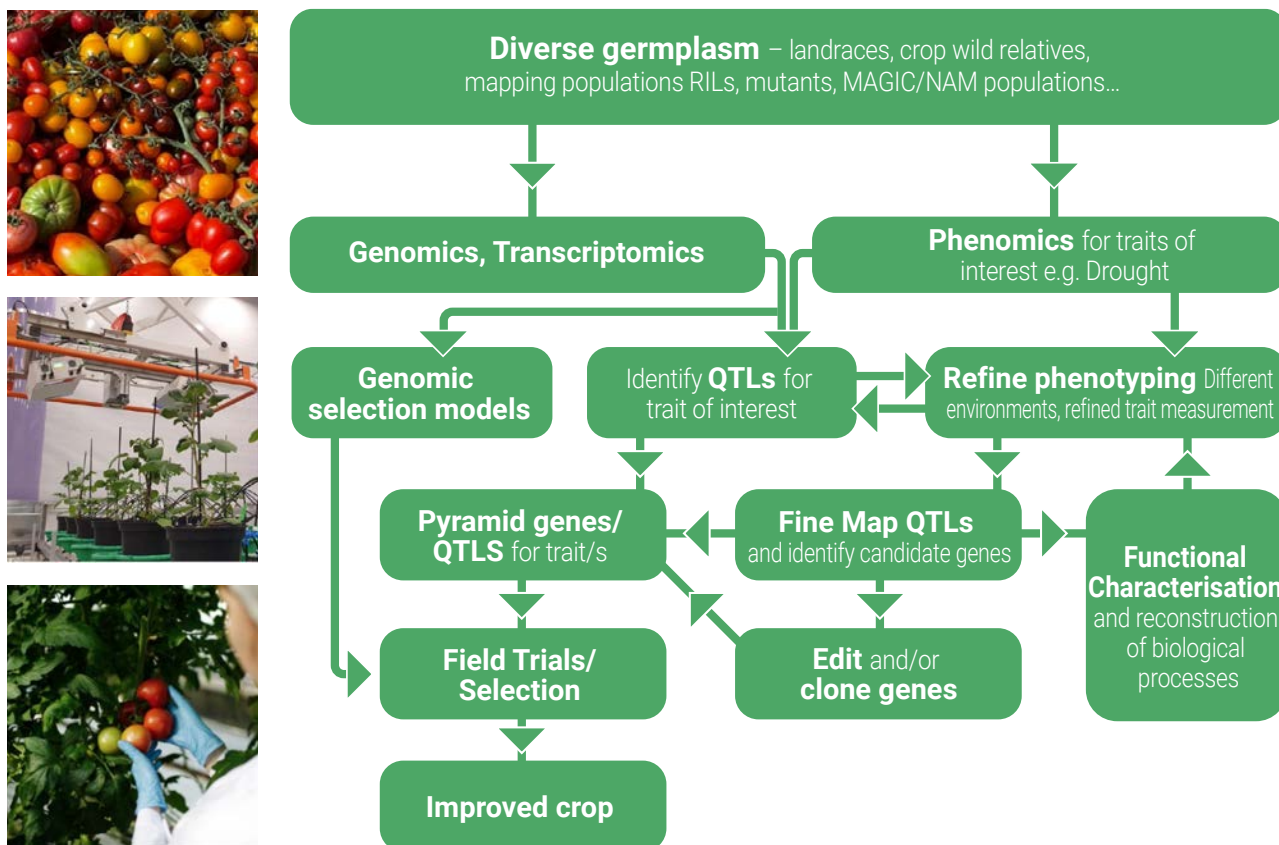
**Diverse germplasm** – landraces, crop wild relatives, mapping populations RILs, mutants, MAGIC/NAM populations…

**Genomics, Transcriptomics**

**Phenomics** for traits of interest e.g. Drought

**Genomic selection models**

Identify **QTLs** for trait of interest

**Refine phenotyping** Different environments, refined trait measurement

**Pyramid genes/ QTLS** for trait/s

**Fine Map QTLs** and identify candidate genes

**Functional Characterisation** and reconstruction of biological processes

**Field Trials/ Selection**

**Edit** and/or **clone genes**

**Improved crop**